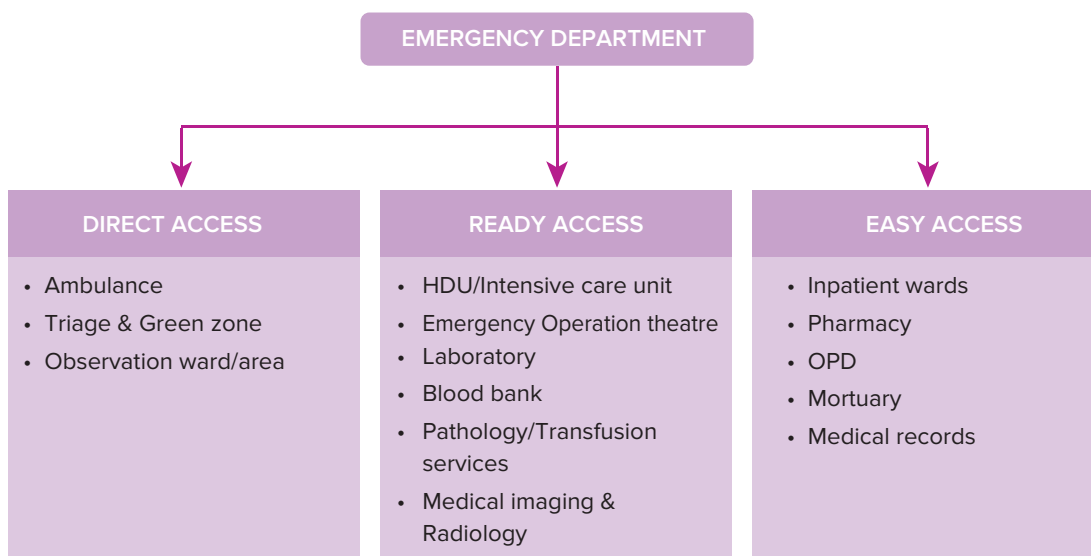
EMERGENCY DEPARTMENT

DIRECT ACCESS

- Ambulance
- Triage & Green zone
- Observation ward/area

READY ACCESS

- HDU/Intensive care unit
- Emergency Operation theatre
- Laboratory
- Blood bank
- Pathology/Transfusion services
- Medical imaging & Radiology

EASY ACCESS

- Inpatient wards
- Pharmacy
- OPD
- Mortuary
- Medical records